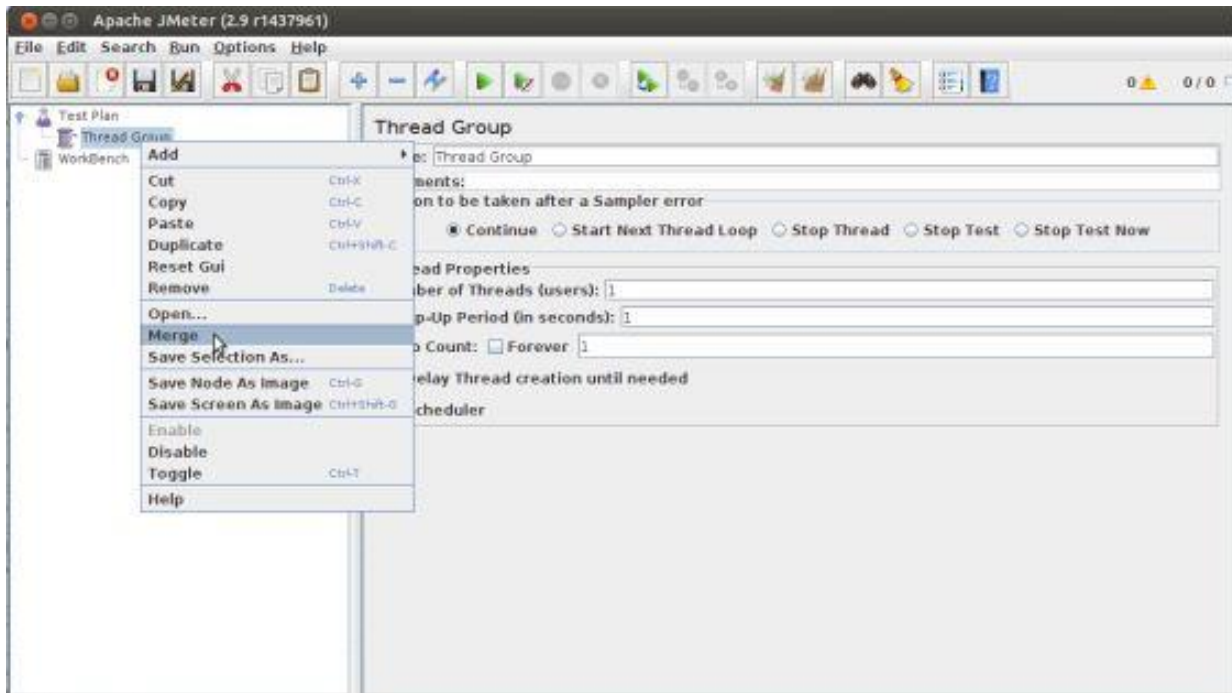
Apache JMeter (2.9 r1437961)

File Edit Search Run Options Help

0 0/0

Test Plan
Thread Group
WorkBench

Add
Cut Ctrl-X
Copy Ctrl-C
Paste Ctrl-V
Duplicate Ctrl+Shift-C
Reset Gui
Remove Delete
Open...
Merge
Save Selection As...
Save Node As Image Ctrl-G
Save Screen As Image Ctrl+Shift-G
Enable
Disable
Toggle Ctrl-T
Help

Thread Group
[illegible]e: Thread Group
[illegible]ments:
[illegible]on to be taken after a Sampler error
Continue Start Next Thread Loop Stop Thread Stop Test Stop Test Now
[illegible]ead Properties
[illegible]ber of Threads (users): 1
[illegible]p-Up Period (in seconds): 1
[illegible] Count: Forever 1
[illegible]elay Thread creation until needed
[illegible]cheduler